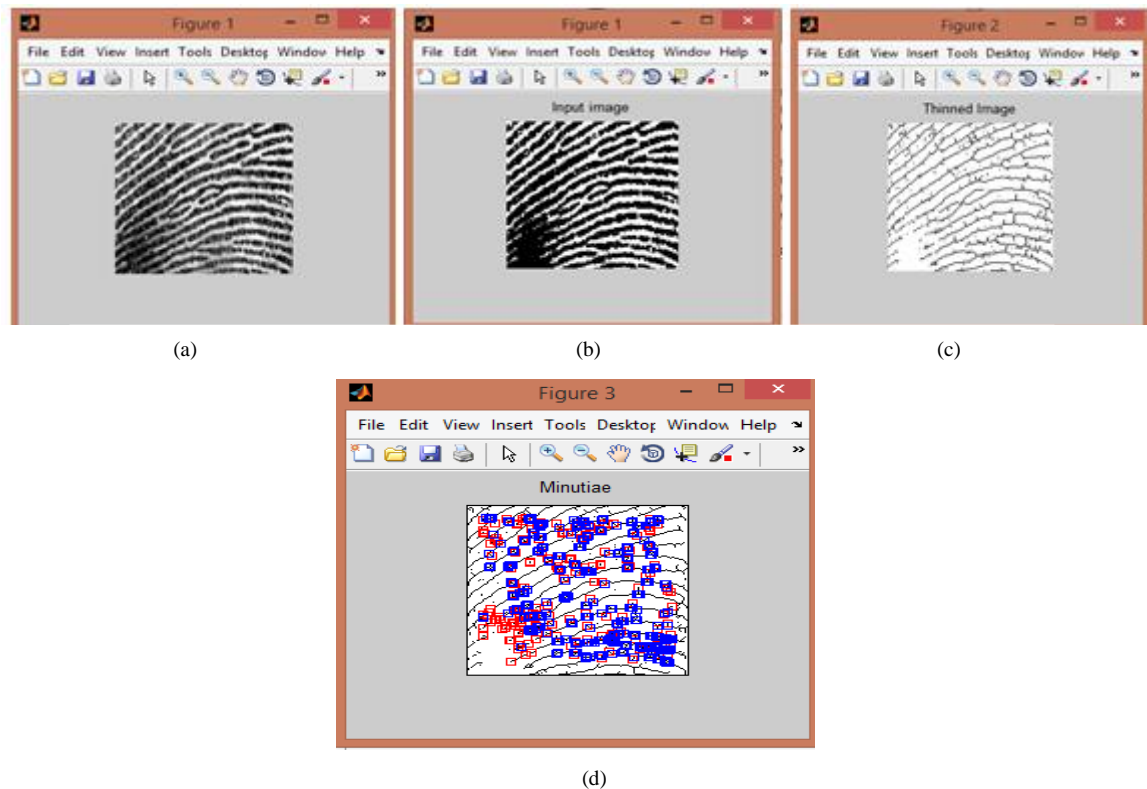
Figure 1

File Edit View Insert Tools Desktop Window Help

(a)

Figure 1

File Edit View Insert Tools Desktop Window Help

Input image

(b)

Figure 2

File Edit View Insert Tools Desktop Window Help

Thinned Image

(c)

Figure 3

File Edit View Insert Tools Desktop Window Help

Minutiae

(d)